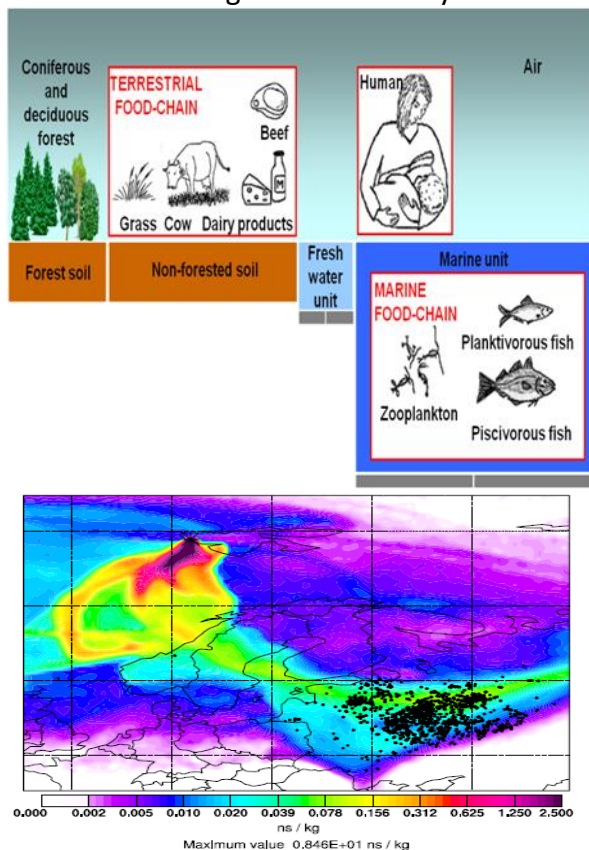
Coniferous and deciduous forest

TERRESTRIAL FOOD-CHAIN

Beef

Grass Cow Dairy products

Human

Air

Forest soil

Non-forested soil

Fresh water unit

Marine unit

MARINE FOOD-CHAIN

Planktivorous fish

Zooplankton

Piscivorous fish

0.000 0.002 0.005 0.010 0.020 0.039 0.078 0.156 0.312 0.625 1.250 2.500

ns / kg

Maximum value 0.846E+01 ns / kg